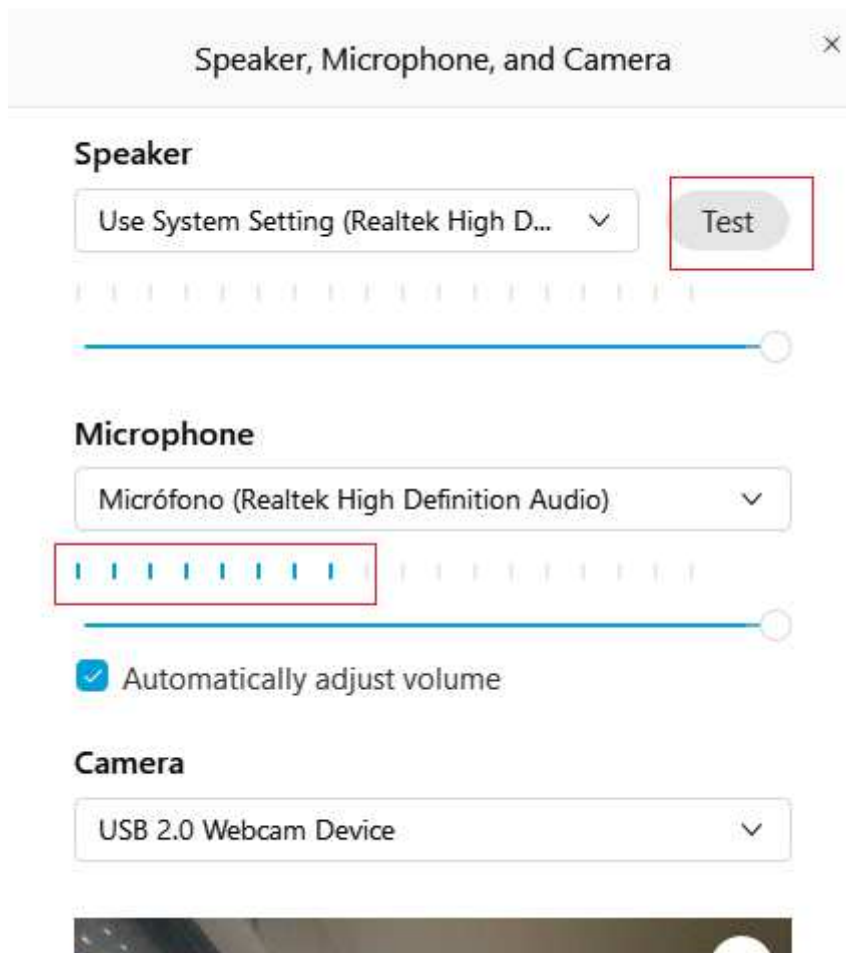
Speaker, Microphone, and Camera

×

Speaker

Use System Setting (Realtek High D...

Test

Microphone

Micrófono (Realtek High Definition Audio)

Automatically adjust volume

Camera

USB 2.0 Webcam Device